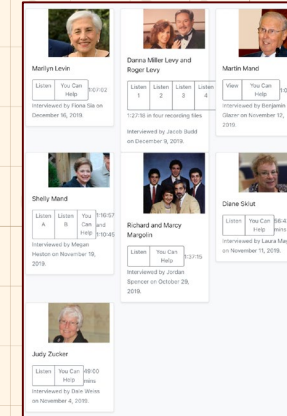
Marilyn Levin

Listen | You Can Help | 1:07:02

Interviewed by Fiona Sia on December 16, 2019.

Danna Miller Levy and Roger Levy

Listen 1 | Listen 2 | Listen 3 | Listen 4

1:27:18 in four recording files

Interviewed by Jacob Budd on December 9, 2019.

Martin Mand

View | You Can Help | 1:0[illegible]

Interviewed by Benjamin Glazer on November 12, 2019.

Shelly Mand

Listen A | Listen B | You Can Help | 1:16:57 and 1:10:45

Interviewed by Megan Heston on November 19, 2019.

Richard and Marcy Margolin

Listen | You Can Help | 1:37:15

Interviewed by Jordan Spencer on October 28, 2019.

Diane Sklut

Listen | You Can Help | 56:4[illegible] mins

Interviewed by Laura Me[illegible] on November 11, 2019.

Judy Zucker

Listen | You Can Help | 48:00 mins

Interviewed by Dale Weiss on November 4, 2019.